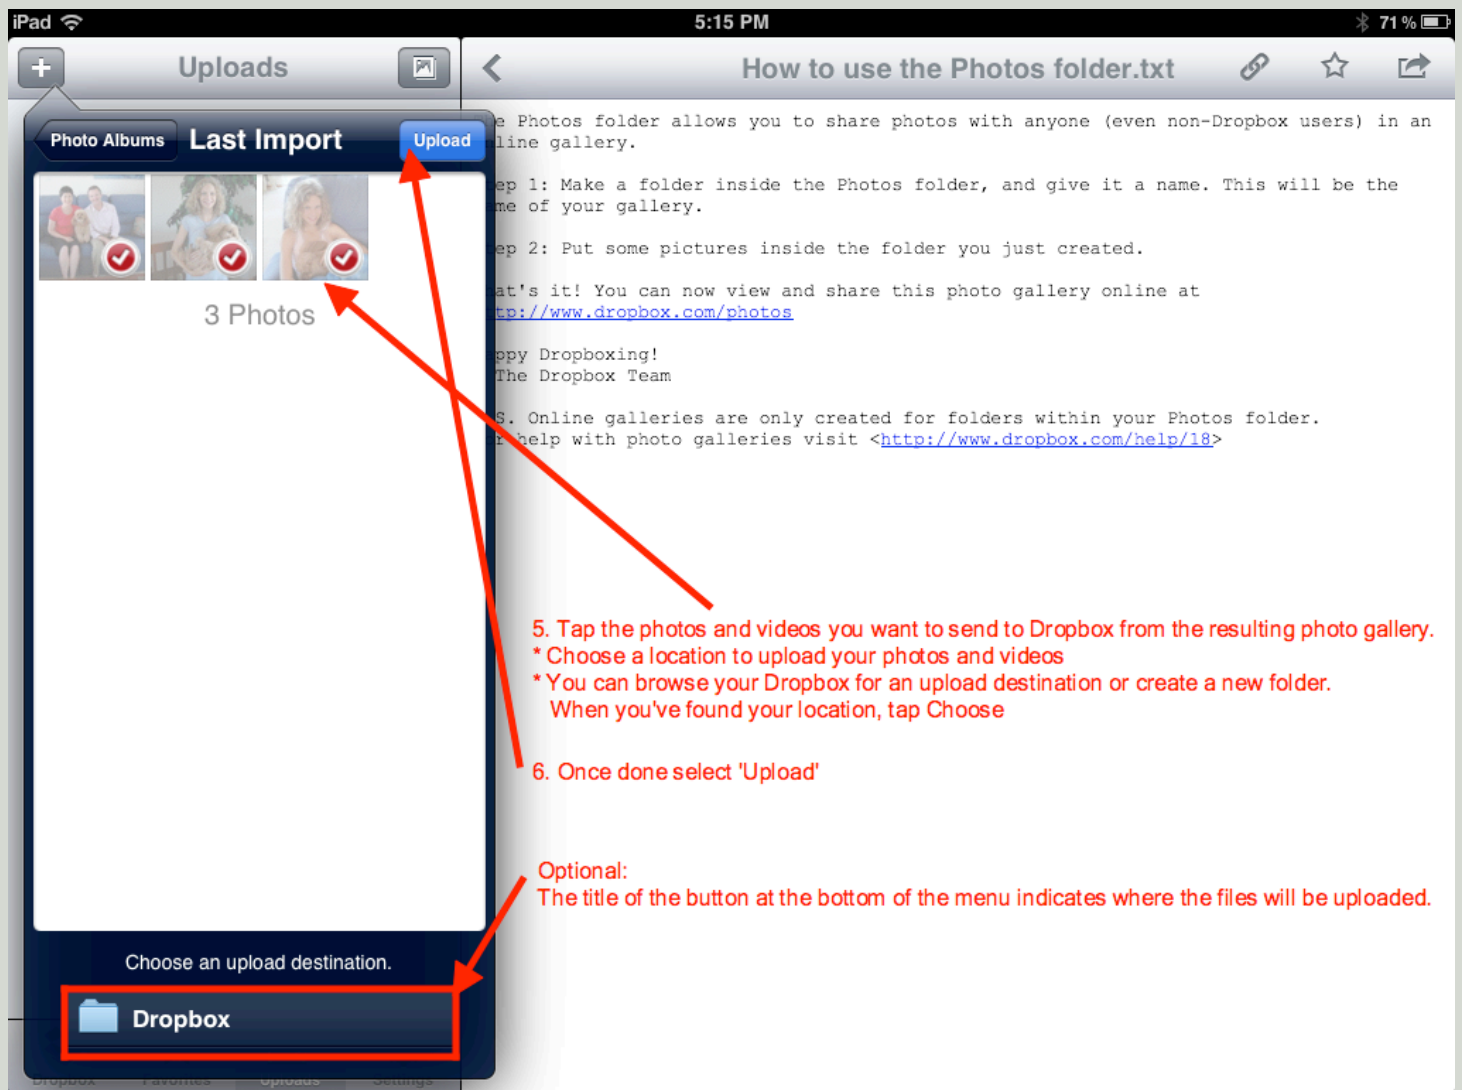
iPad 5:15 PM 71 %

Uploads

How to use the Photos folder.txt

Photo Albums Last Import Upload

3 Photos

e Photos folder allows you to share photos with anyone (even non-Dropbox users) in an line gallery.

ep 1: Make a folder inside the Photos folder, and give it a name. This will be the me of your gallery.

ep 2: Put some pictures inside the folder you just created.

at's it! You can now view and share this photo gallery online at tp://www.dropbox.com/photos

ppy Dropboxing!
The Dropbox Team

S. Online galleries are only created for folders within your Photos folder. r help with photo galleries visit <http://www.dropbox.com/help/18>

5. Tap the photos and videos you want to send to Dropbox from the resulting photo gallery.
* Choose a location to upload your photos and videos
* You can browse your Dropbox for an upload destination or create a new folder. When you've found your location, tap Choose

6. Once done select 'Upload'

Optional:
The title of the button at the bottom of the menu indicates where the files will be uploaded.

Choose an upload destination.

Dropbox